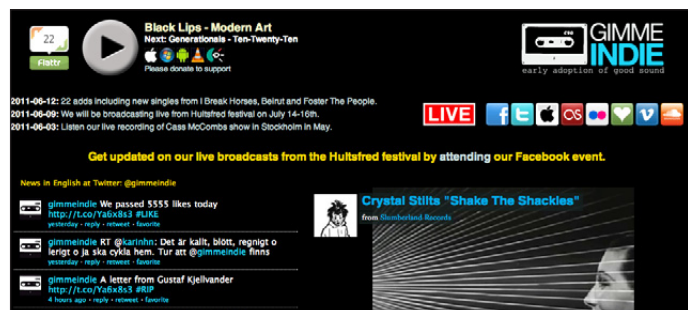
22
Flattr

Black Lips - Modern Art
Next: Generationals - Ten-Twenty-Ten
Please donate to support

GIMME INDIE
early adoption of good sound

2011-06-12: 22 adds including new singles from I Break Horses, Beirut and Foster The People.
2011-06-09: We will be broadcasting live from Hultsfred festival on July 14-16th.
2011-06-03: Listen our live recording of Cass McCombs show in Stockholm in May.

LIVE

Get updated on our live broadcasts from the Hultsfred festival by attending our Facebook event.

News in English at Twitter: @gimmeindie

gimmeindie We passed 5555 likes today http://t.co/Ya6x8s3 #LIKE
yesterday · reply · retweet · favorite

gimmeindie RT @karinhn: Det är kallt, blött, regnigt o lerigt o ja ska cykla hem. Tur att @gimmeindie finns
yesterday · reply · retweet · favorite

gimmeindie A letter from Gustaf Kjellvander http://t.co/Ya6x8s3 #RIP
4 hours ago · reply · retweet · favorite

Crystal Stilts "Shake The Shackles"
from Slumberland Records